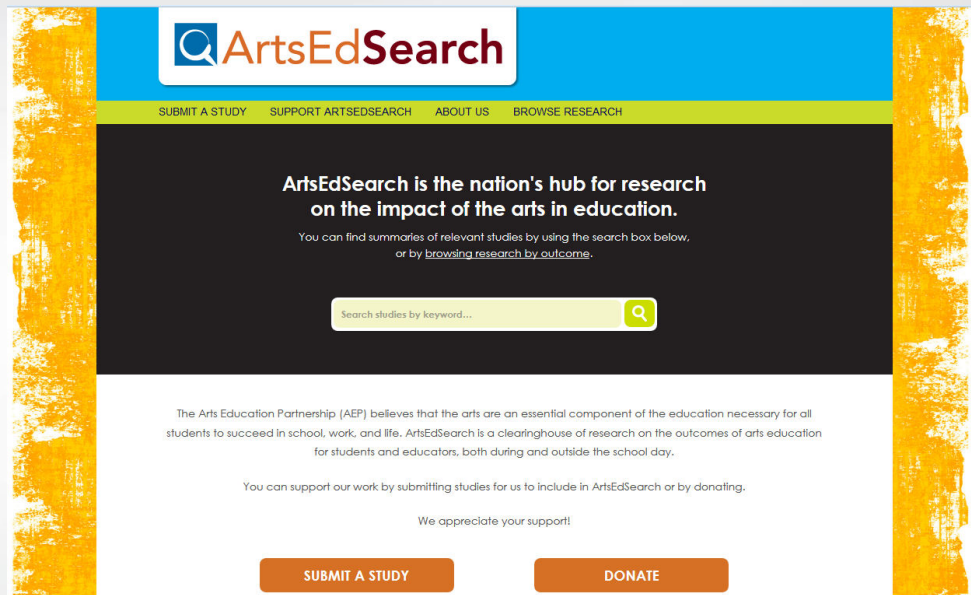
ArtsEdSearch

SUBMIT A STUDY SUPPORT ARTSEDSEARCH ABOUT US BROWSE RESEARCH

ArtsEdSearch is the nation's hub for research on the impact of the arts in education.

You can find summaries of relevant studies by using the search box below, or by browsing research by outcome.

Search studies by keyword...

The Arts Education Partnership (AEP) believes that the arts are an essential component of the education necessary for all students to succeed in school, work, and life. ArtsEdSearch is a clearinghouse of research on the outcomes of arts education for students and educators, both during and outside the school day.

You can support our work by submitting studies for us to include in ArtsEdSearch or by donating.

We appreciate your support!

SUBMIT A STUDY

DONATE